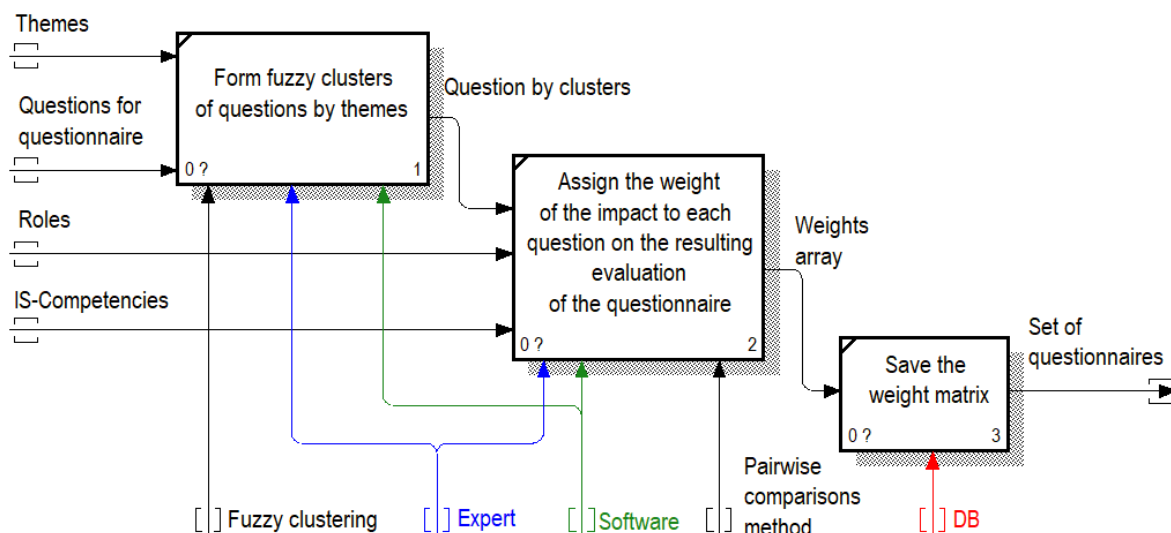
Themes

Questions for questionnaire

Roles

IS-Competencies

Form fuzzy clusters of questions by themes

0 ?

1

Question by clusters

Assign the weight of the impact to each question on the resulting evaluation of the questionnaire

0 ?

2

Weights array

Save the weight matrix

0 ?

3

Set of questionnaires

Fuzzy clustering

Expert

Software

Pairwise comparisons method

DB